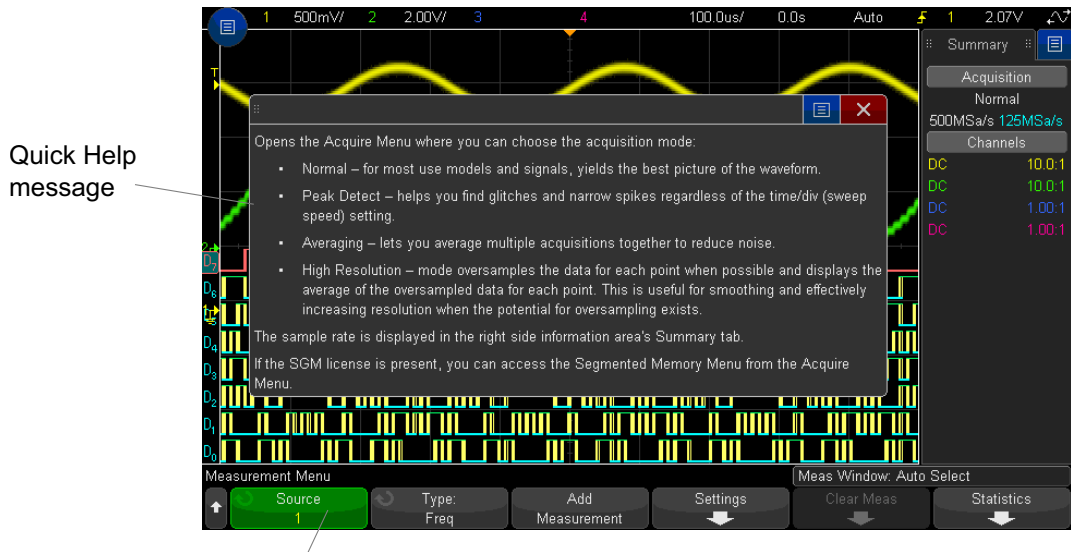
Quick Help message

1 500mV/ 2 2.00V/ 3 4 100.0us/ 0.0s Auto 1 2.07V

Summary

Acquisition
Normal
500MSa/s 125MSa/s
Channels
DC 10.0:1
DC 10.0:1
DC 1.00:1
DC 1.00:1

Opens the Acquire Menu where you can choose the acquisition mode:

• Normal – for most use models and signals, yields the best picture of the waveform.

• Peak Detect – helps you find glitches and narrow spikes regardless of the time/div (sweep speed) setting.

• Averaging – lets you average multiple acquisitions together to reduce noise.

• High Resolution – mode oversamples the data for each point when possible and displays the average of the oversampled data for each point. This is useful for smoothing and effectively increasing resolution when the potential for oversampling exists.

The sample rate is displayed in the right side information area's Summary tab.

If the SGM license is present, you can access the Segmented Memory Menu from the Acquire Menu.

T
D7
D6
D5
D4
D3
D2
D1
D0

Measurement Menu
Meas Window: Auto Select

Source 1
Type: Freq
Add Measurement
Settings
Clear Meas
Statistics